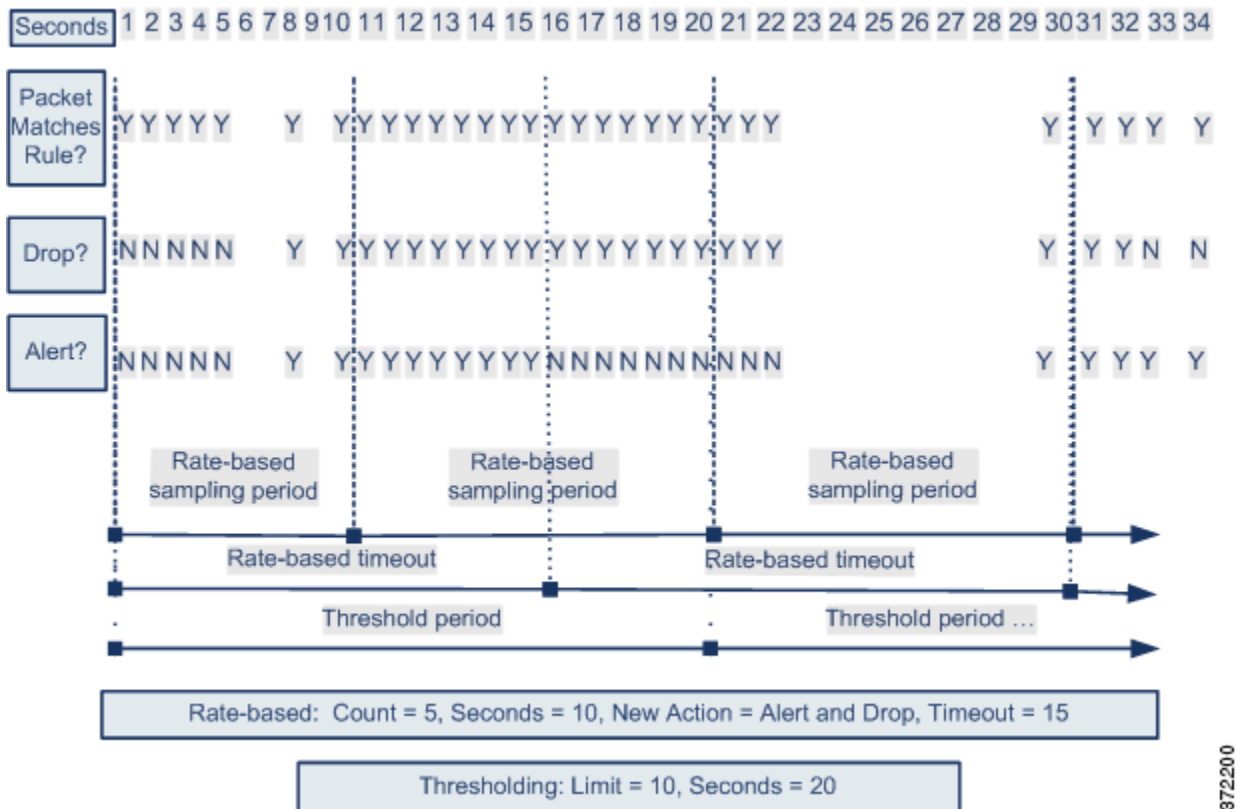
Seconds 1 2 3 4 5 6 7 8 9 10 11 12 13 14 15 16 17 18 19 20 21 22 23 24 25 26 27 28 29 30 31 32 33 34

Packet Matches Rule? Y Y Y Y Y Y Y Y Y Y Y Y Y Y Y Y Y Y Y Y Y Y Y Y Y Y Y Y Y

Drop? N N N N N Y Y Y Y Y Y Y Y Y Y Y Y Y Y Y Y Y Y Y Y Y Y N N

Alert? N N N N N Y Y Y Y Y Y Y Y Y Y N N N N N N N N N N Y Y Y Y Y

Rate-based sampling period

Rate-based sampling period

Rate-based sampling period

Rate-based timeout

Rate-based timeout

Threshold period

Threshold period ...

Rate-based: Count = 5, Seconds = 10, New Action = Alert and Drop, Timeout = 15

Thresholding: Limit = 10, Seconds = 20

372200